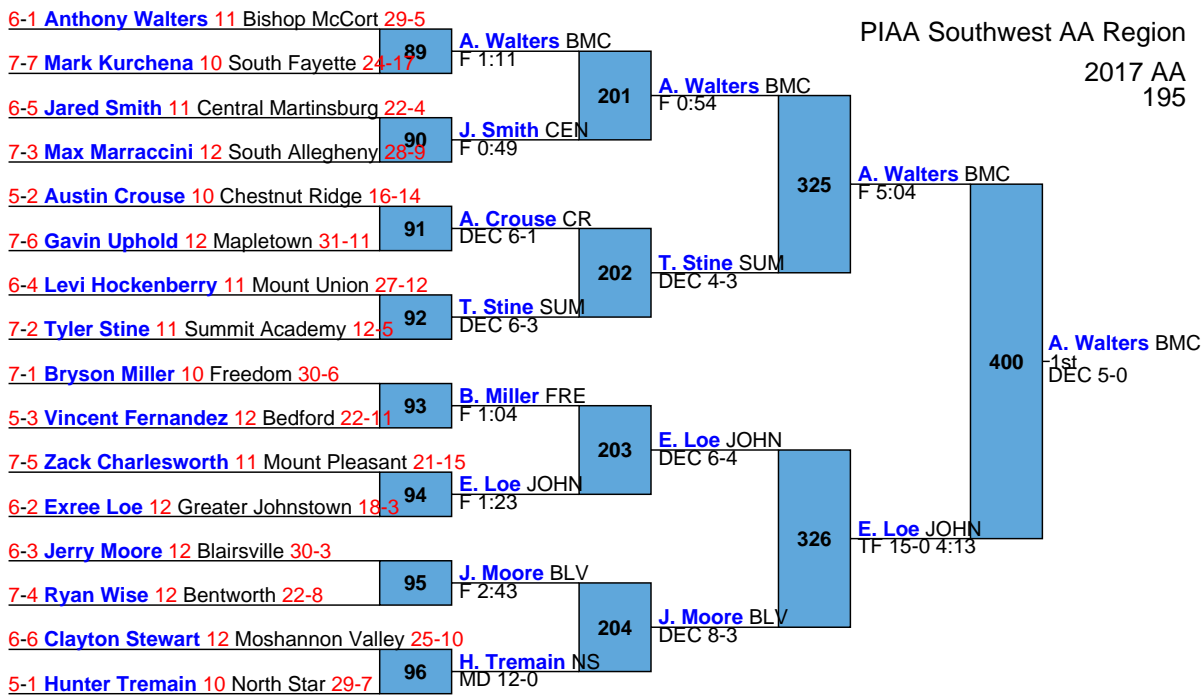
PIAA Southwest AA Region

2017 AA
195

6-1 Anthony Walters 11 Bishop McCort 29-5
7-7 Mark Kurchena 10 South Fayette 24-17
6-5 Jared Smith 11 Central Martinsburg 22-4
7-3 Max Marraccini 12 South Allegheny 28-9
5-2 Austin Crouse 10 Chestnut Ridge 16-14
7-6 Gavin Uphold 12 Mapletown 31-11
6-4 Levi Hockenberry 11 Mount Union 27-12
7-2 Tyler Stine 11 Summit Academy 12-5
7-1 Bryson Miller 10 Freedom 30-6
5-3 Vincent Fernandez 12 Bedford 22-11
7-5 Zack Charlesworth 11 Mount Pleasant 21-15
6-2 Exree Loe 12 Greater Johnstown 18-3
6-3 Jerry Moore 12 Blairsville 30-3
7-4 Ryan Wise 12 Bentworth 22-8
6-6 Clayton Stewart 12 Moshannon Valley 25-10
5-1 Hunter Tremain 10 North Star 29-7

89
A. Walters BMC
F 1:11

90
J. Smith CEN
F 0:49

91
A. Crouse CR
DEC 6-1

92
T. Stine SUM
DEC 6-3

93
B. Miller FRE
F 1:04

94
E. Loe JOHN
F 1:23

95
J. Moore BLV
F 2:43

96
H. Tremain NS
MD 12-0

201
A. Walters BMC
F 0:54

202
T. Stine SUM
DEC 4-3

203
E. Loe JOHN
DEC 6-4

204
J. Moore BLV
DEC 8-3

325
A. Walters BMC
F 5:04

326
E. Loe JOHN
TF 15-0 4:13

400
A. Walters BMC
1st
DEC 5-0